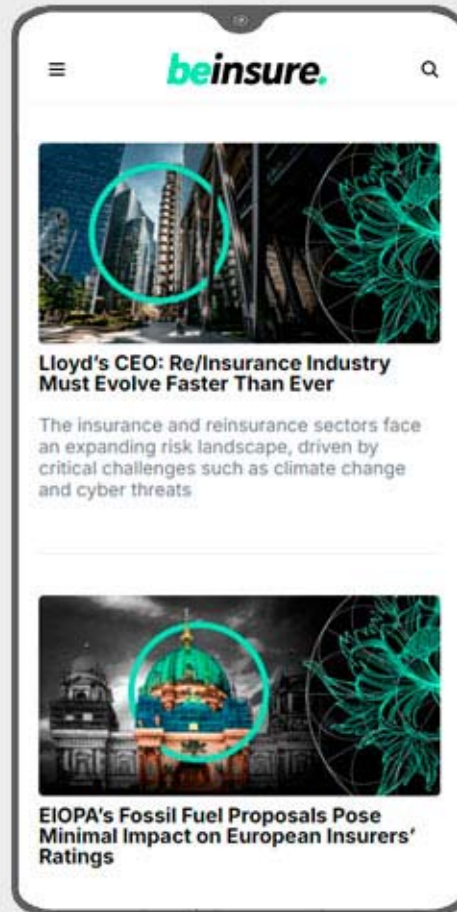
beinsure.

Lloyd's CEO: Re/Insurance Industry Must Evolve Faster Than Ever

The insurance and reinsurance sectors face an expanding risk landscape, driven by critical challenges such as climate change and cyber threats

EIOPA's Fossil Fuel Proposals Pose Minimal Impact on European Insurers' Ratings